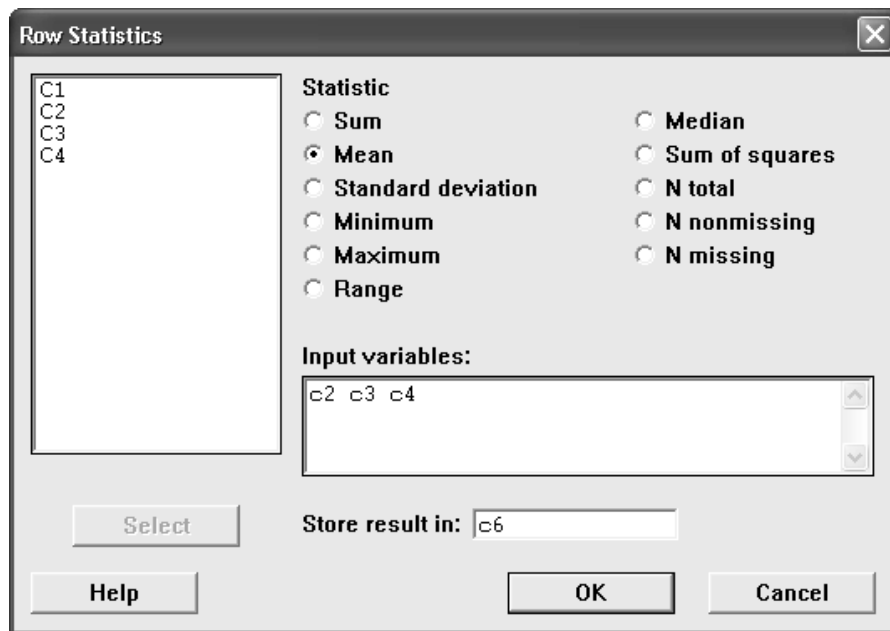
Row Statistics

C1
C2
C3
C4

Statistic
Sum
Mean
Standard deviation
Minimum
Maximum
Range

Median
Sum of squares
N total
N nonmissing
N missing

Input variables:
c2 c3 c4

Select

Store result in: c6

Help

OK

Cancel